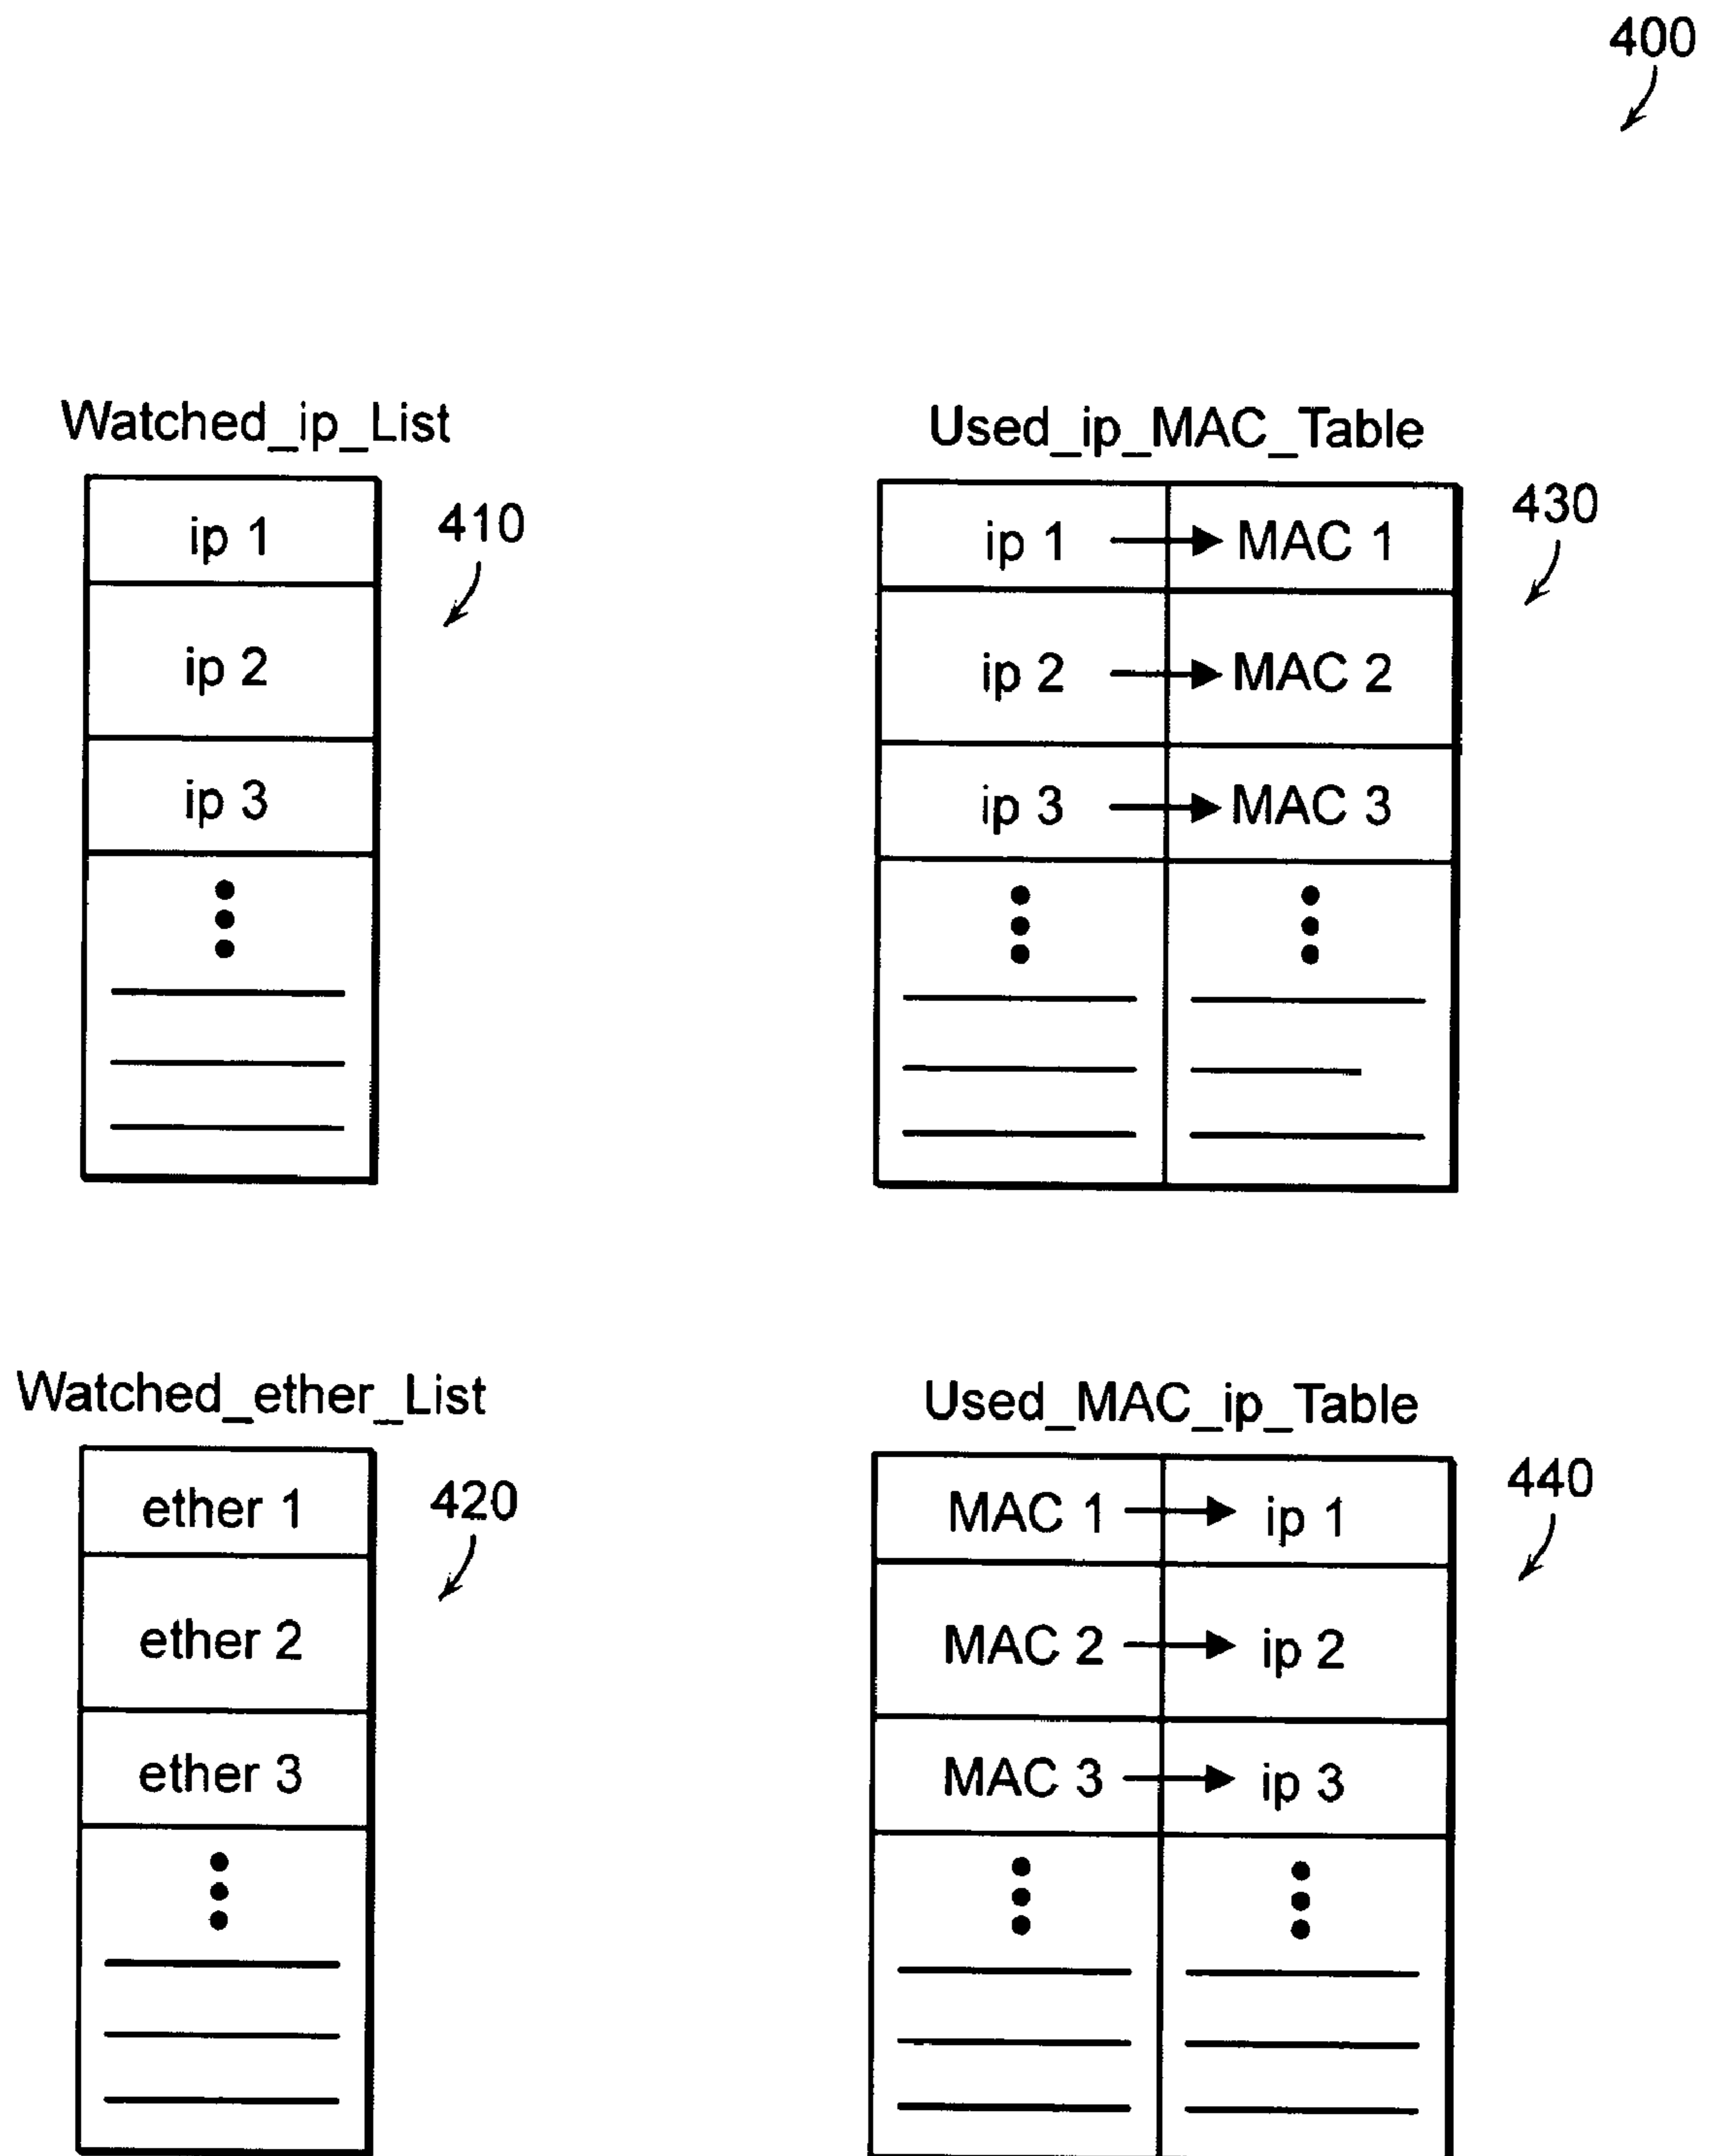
400

Watched_ip_List

410

| ip 1 |
|---|
| ip 2 |
| ip 3 |
| ⋮ |

Used_ip_MAC_Table

430

| ip 1 → | MAC 1 |
|---|---|
| ip 2 → | MAC 2 |
| ip 3 → | MAC 3 |
| ⋮ | ⋮ |

Watched_ether_List

420

| ether 1 |
|---|
| ether 2 |
| ether 3 |
| ⋮ |

Used_MAC_ip_Table

440

| MAC 1 → | ip 1 |
|---|---|
| MAC 2 → | ip 2 |
| MAC 3 → | ip 3 |
| ⋮ | ⋮ |